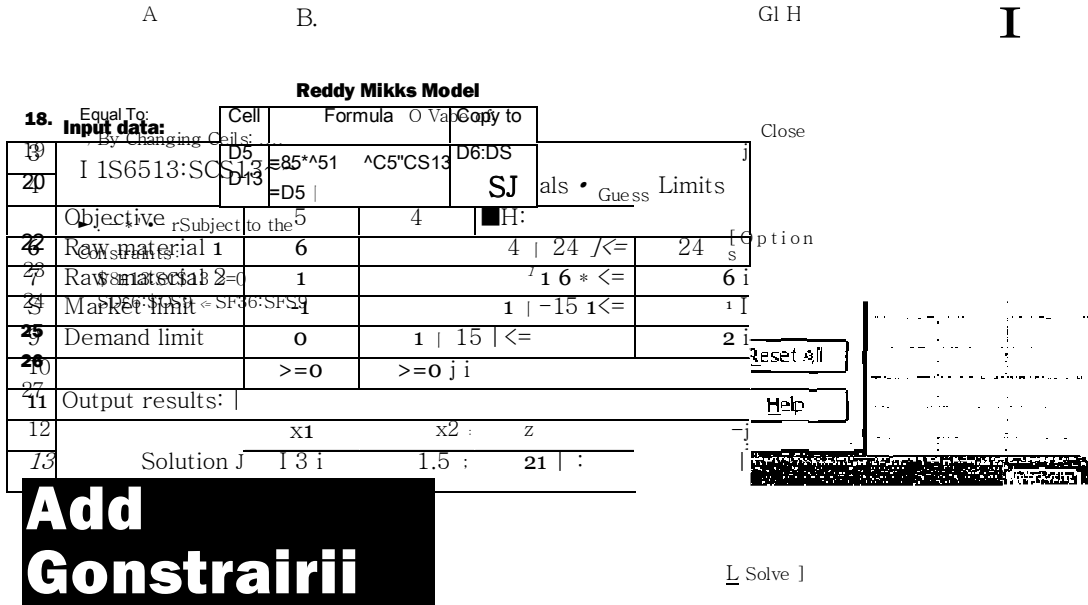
A B. Gl H I

Reddy Mikks Model

18. Input data:

Equal To:

By Changing Cells:

| Cell | Formula | Copy to |
|---|---|---|
| D5 | =B5*$B$5 ^C5"CS13 | D6:DS |
| D13 | =D5 | | SJ |

Close

19 I 1S6513:SCS13 als • Guess Limits

20

Objective rSubject to the 5 4 ■H:

22 Raw material 1 6 4 | 24 /<= 24 [Option s

Constraints:

23 Raw material 2 1 1 6 * <= 6 i

$B$13:$C$13 >=0

24 Market limit 1 1 | -15 1<= 1 I

SD$6:$D$9 <= SF$6:SF$9

25 Demand limit 0 1 | 15 |<= 2 i

26 10 >=0 >=0 j i

27 11 Output results: |

12 x1 x2 z

13 Solution J I 3 i 1.5 ; 21 | :

Reset All

Help

Add Gonstrairii

L Solve ]